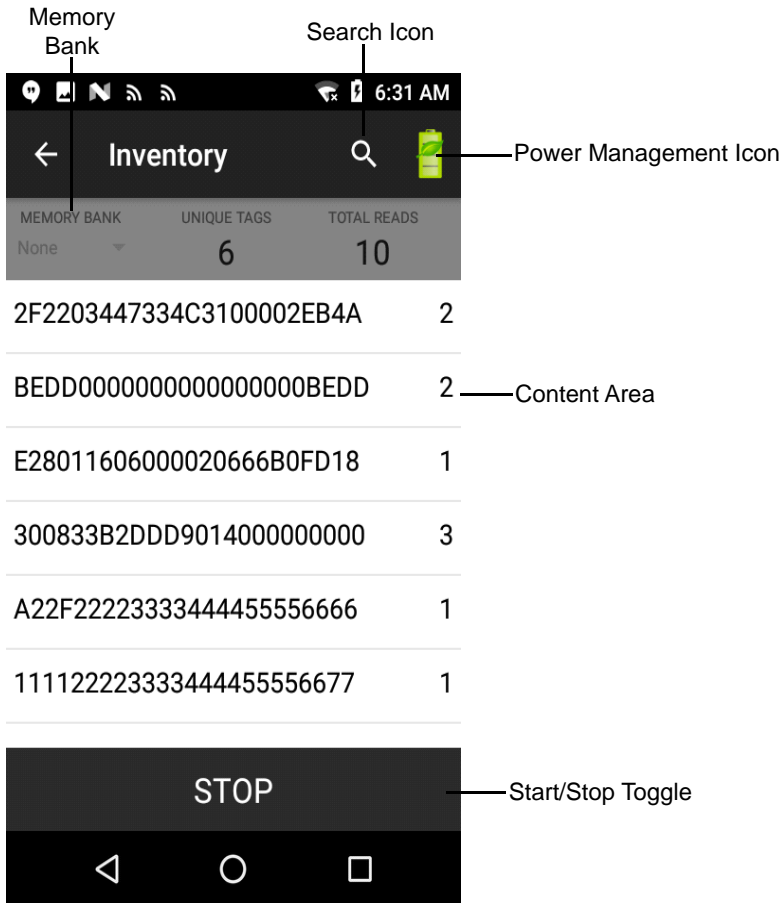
Memory Bank

Search Icon

6:31 AM

Inventory

Power Management Icon

MEMORY BANK
None

UNIQUE TAGS
6

TOTAL READS
10

| | |
|---|---|
| 2F2203447334C3100002EB4A | 2 |
| BEDD0000000000000000BEDD | 2 |
| E28011606000020666B0FD18 | 1 |
| 300833B2DDD9014000000000 | 3 |
| A22F22223333444455556666 | 1 |
| 111122223333444455556677 | 1 |

Content Area

STOP

Start/Stop Toggle